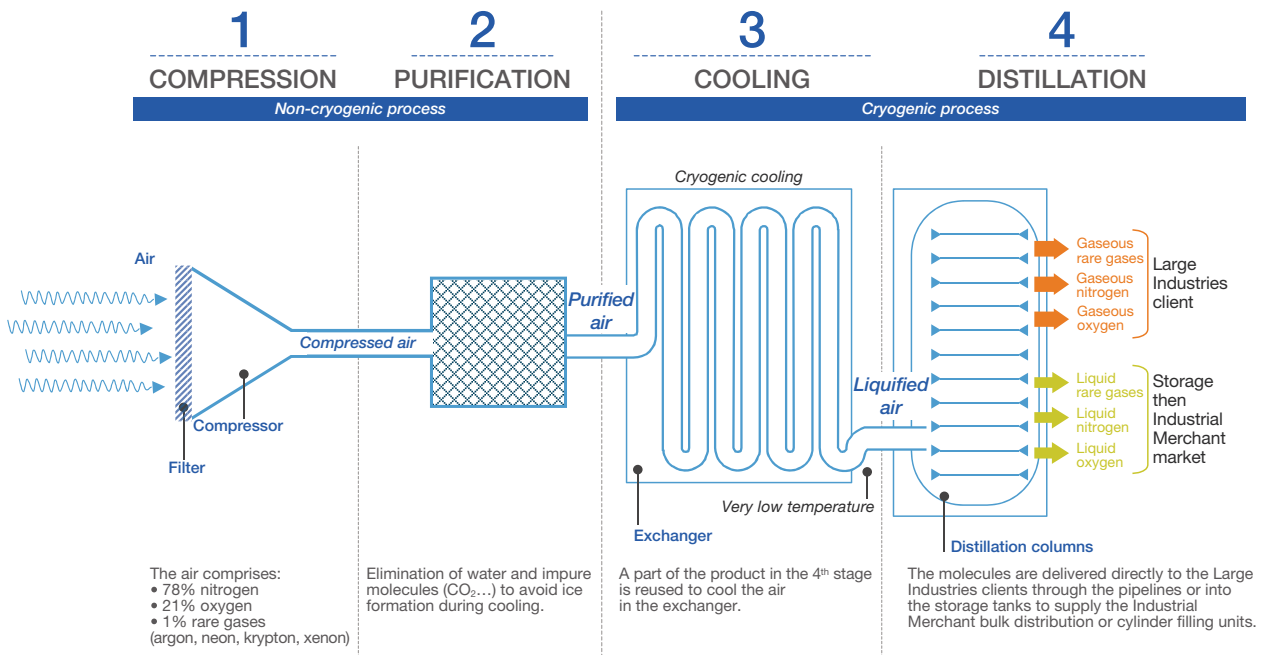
1
COMPRESSION

2
PURIFICATION

Non-cryogenic process

3
COOLING

4
DISTILLATION

Cryogenic process

Air

Filter

Compressor

Compressed air

Purified air

Cryogenic cooling

Liquified air

Very low temperature

Exchanger

Gaseous rare gases
Gaseous nitrogen
Gaseous oxygen

Large Industries client

Liquid rare gases
Liquid nitrogen
Liquid oxygen

Storage then Industrial Merchant market

Distillation columns

The air comprises:
• 78% nitrogen
• 21% oxygen
• 1% rare gases
(argon, neon, krypton, xenon)

Elimination of water and impure molecules ($CO_2$…) to avoid ice formation during cooling.

A part of the product in the 4th stage is reused to cool the air in the exchanger.

The molecules are delivered directly to the Large Industries clients through the pipelines or into the storage tanks to supply the Industrial Merchant bulk distribution or cylinder filling units.